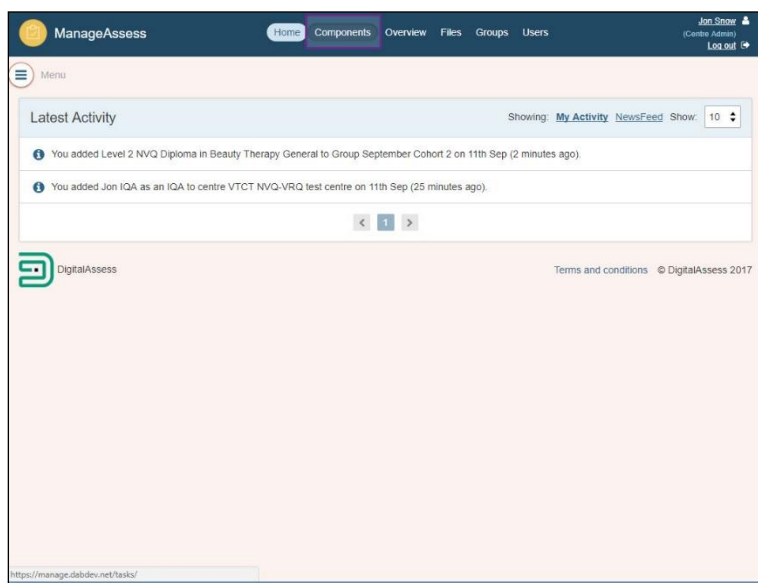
ManageAssess

Home Components Overview Files Groups Users

Jon Snow
(Centre Admin)
Log out

Menu

Latest Activity

Showing: My Activity NewsFeed Show: 10

You added Level 2 NVQ Diploma in Beauty Therapy General to Group September Cohort 2 on 11th Sep (2 minutes ago).

You added Jon IQA as an IQA to centre VTCT NVQ-VRQ test centre on 11th Sep (25 minutes ago).

< 1 >

DigitalAssess

Terms and conditions © DigitalAssess 2017

https://manage.dabdev.net/tasks/